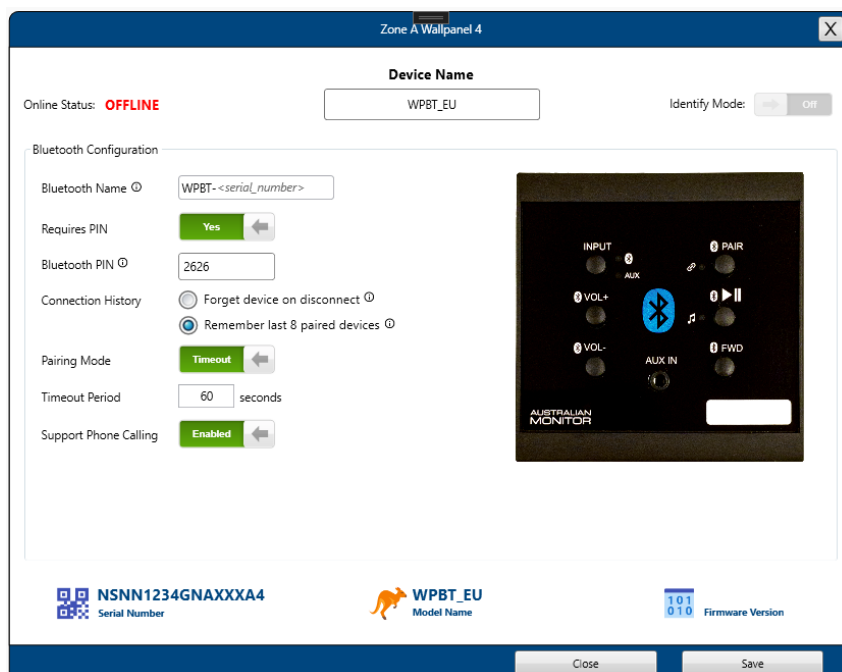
Zone A Wallpanel 4

X

Device Name

Online Status: OFFLINE

WPBT_EU

Identify Mode: Off

Bluetooth Configuration

Bluetooth Name ⓘ WPBT-<serial_number>

Requires PIN Yes

Bluetooth PIN ⓘ 2626

Connection History
Forget device on disconnect ⓘ
Remember last 8 paired devices ⓘ

Pairing Mode Timeout

Timeout Period 60 seconds

Support Phone Calling Enabled

INPUT
AUX
PAIR
VOL+
VOL-
FWD
AUX IN
AUSTRALIAN MONITOR

NSNN1234GNAXXXA4
Serial Number

WPBT_EU
Model Name

101
010
Firmware Version

Close

Save